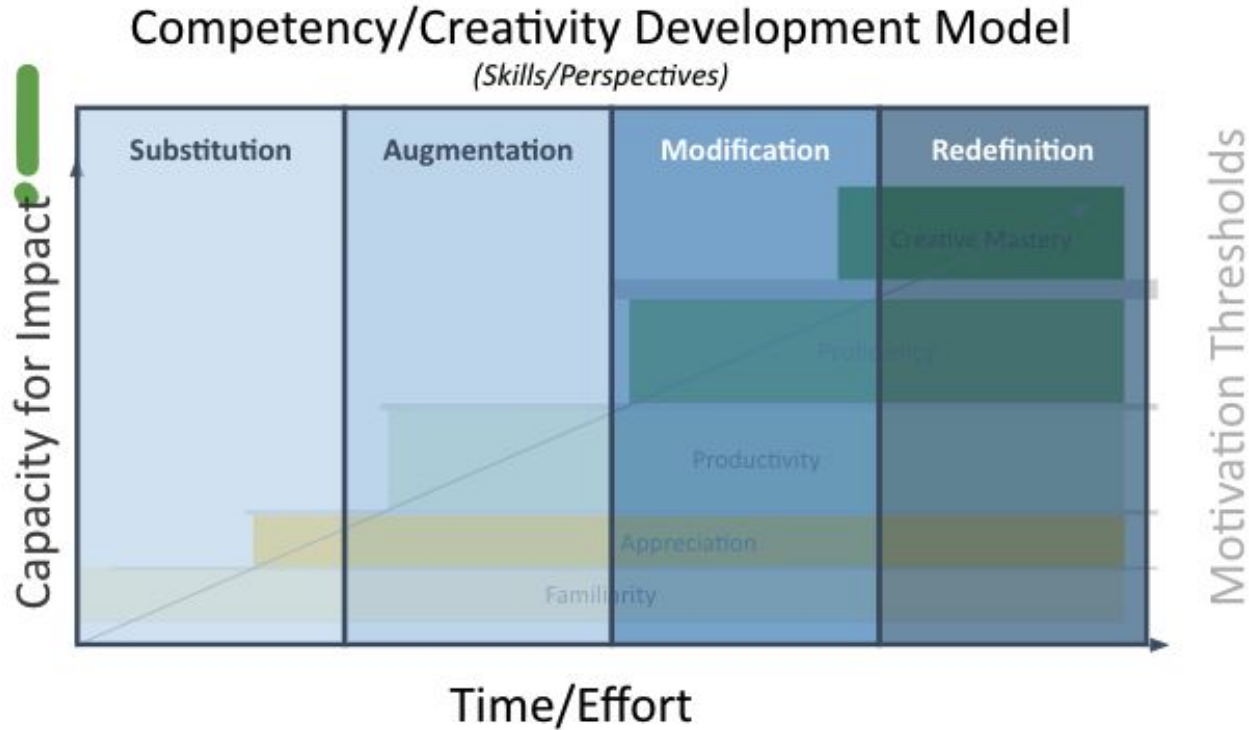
Competency/Creativity Development Model

(Skills/Perspectives)

Substitution

Augmentation

Modification

Redefinition

Creative Mastery

Proficiency

Productivity

Appreciation

Familiarity

Capacity for Impact

Motivation Thresholds

Time/Effort